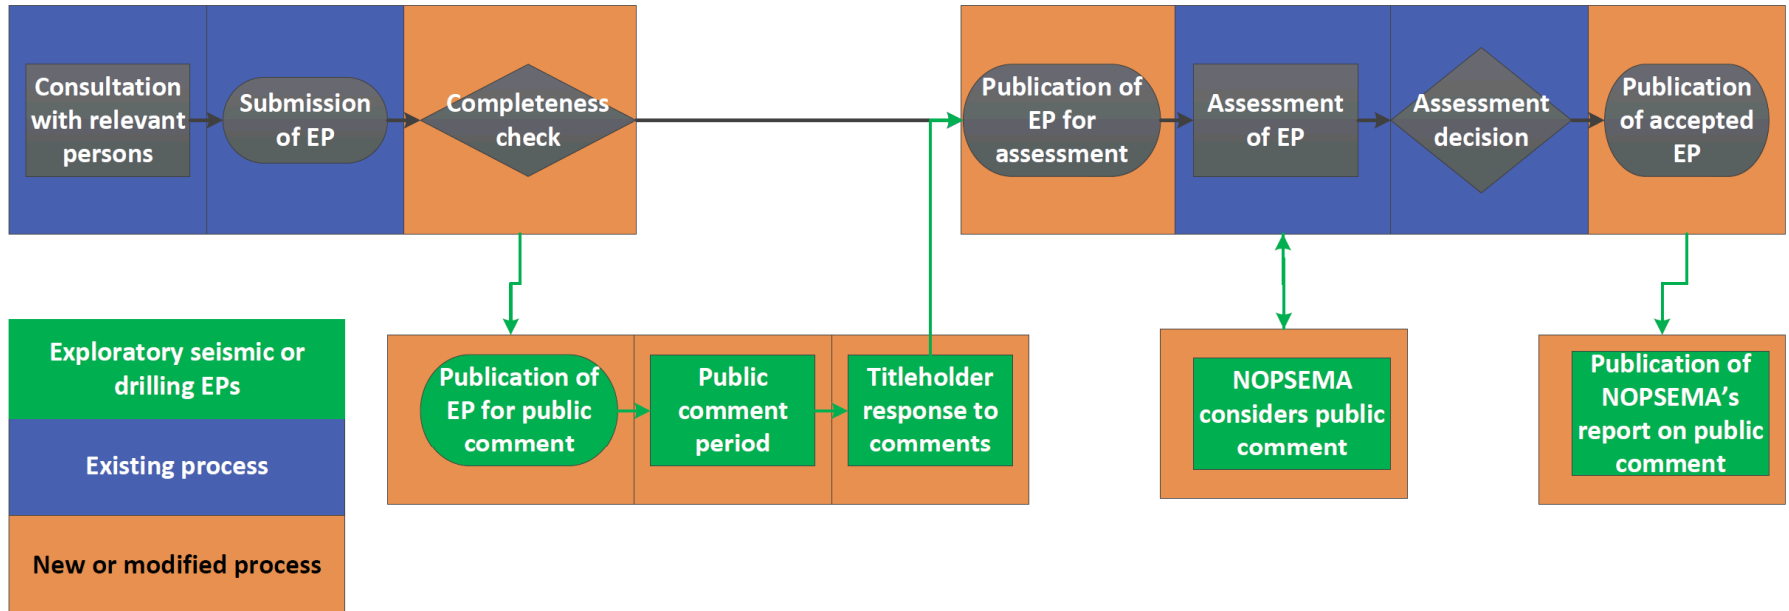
Consultation with relevant persons

Submission of EP

Completeness check

Publication of EP for assessment

Assessment of EP

Assessment decision

Publication of accepted EP

Exploratory seismic or drilling EPs

Existing process

New or modified process

Publication of EP for public comment

Public comment period

Titleholder response to comments

NOPSEMA considers public comment

Publication of NOPSEMA's report on public comment